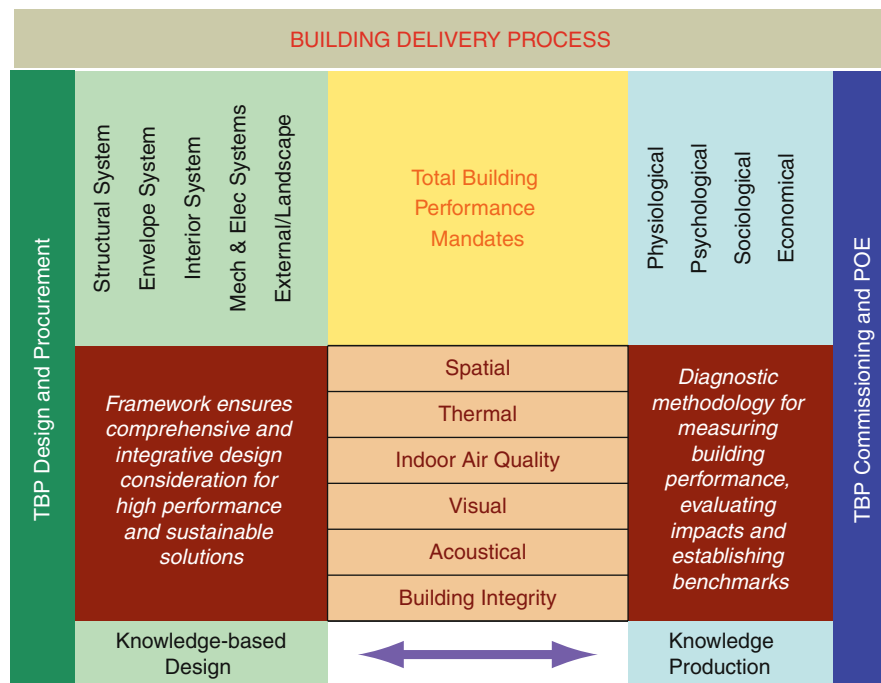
BUILDING DELIVERY PROCESS

TBP Design and Procurement

Structural System
Envelope System
Interior System
Mech & Elec Systems
External/Landscape

Total Building Performance Mandates

Physiological
Psychological
Sociological
Economical

TBP Commissioning and POE

Framework ensures comprehensive and integrative design consideration for high performance and sustainable solutions

Spatial
Thermal
Indoor Air Quality
Visual
Acoustical
Building Integrity

Diagnostic methodology for measuring building performance, evaluating impacts and establishing benchmarks

Knowledge-based Design

Knowledge Production